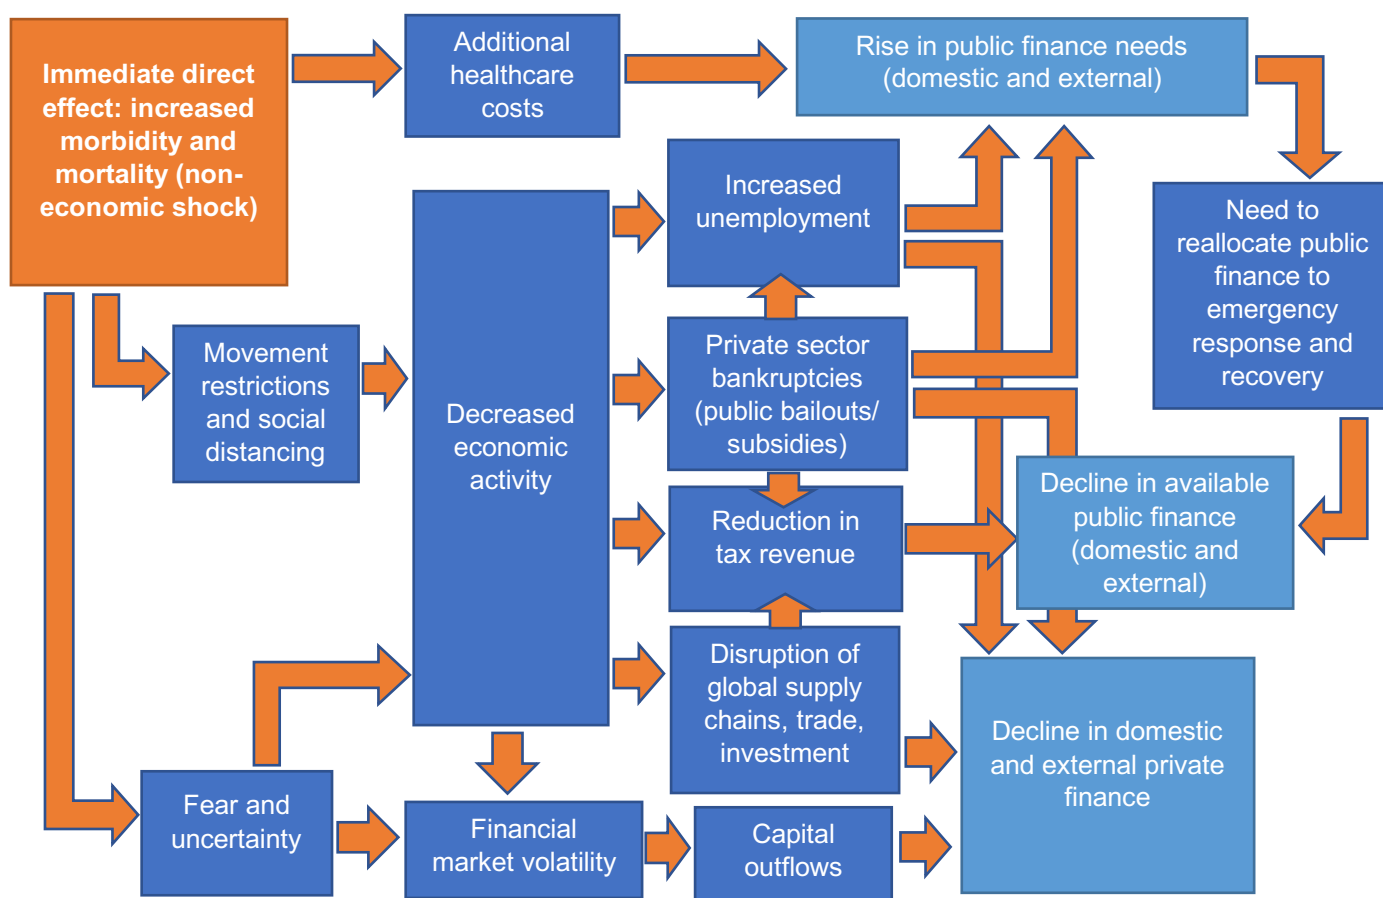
Immediate direct effect: increased morbidity and mortality (non-economic shock)

Additional healthcare costs

Rise in public finance needs (domestic and external)

Increased unemployment

Need to reallocate public finance to emergency response and recovery

Movement restrictions and social distancing

Decreased economic activity

Private sector bankruptcies (public bailouts/ subsidies)

Decline in available public finance (domestic and external)

Reduction in tax revenue

Disruption of global supply chains, trade, investment

Decline in domestic and external private finance

Fear and uncertainty

Financial market volatility

Capital outflows